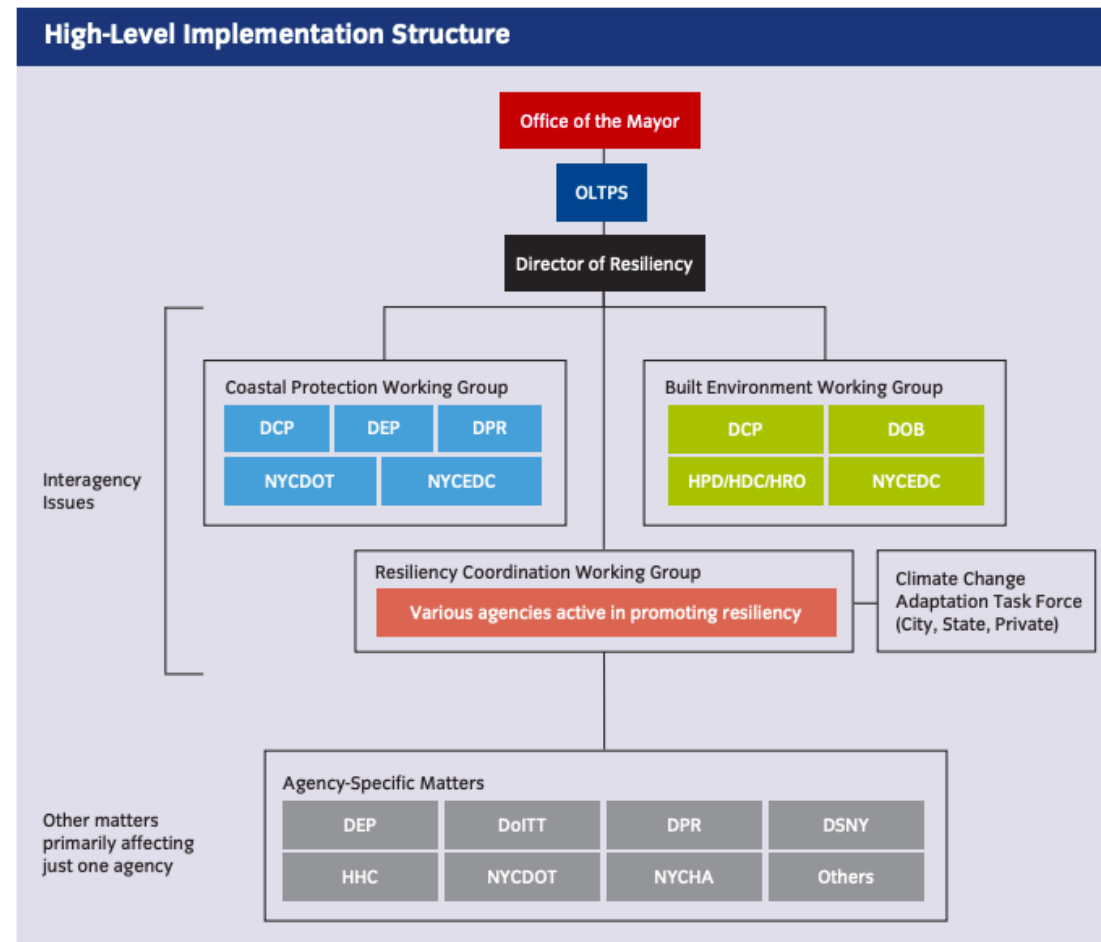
High-Level Implementation Structure

Office of the Mayor

OLTPS

Director of Resiliency

Interagency Issues

Coastal Protection Working Group

DCP
DEP
DPR
NYCDOT
NYCEDC

Built Environment Working Group

DCP
DOB
HPD/HDC/HRO
NYCEDC

Resiliency Coordination Working Group

Various agencies active in promoting resiliency

Climate Change Adaptation Task Force (City, State, Private)

Other matters primarily affecting just one agency

Agency-Specific Matters

DEP
DoITT
DPR
DSNY
HHC
NYCDOT
NYCHA
Others